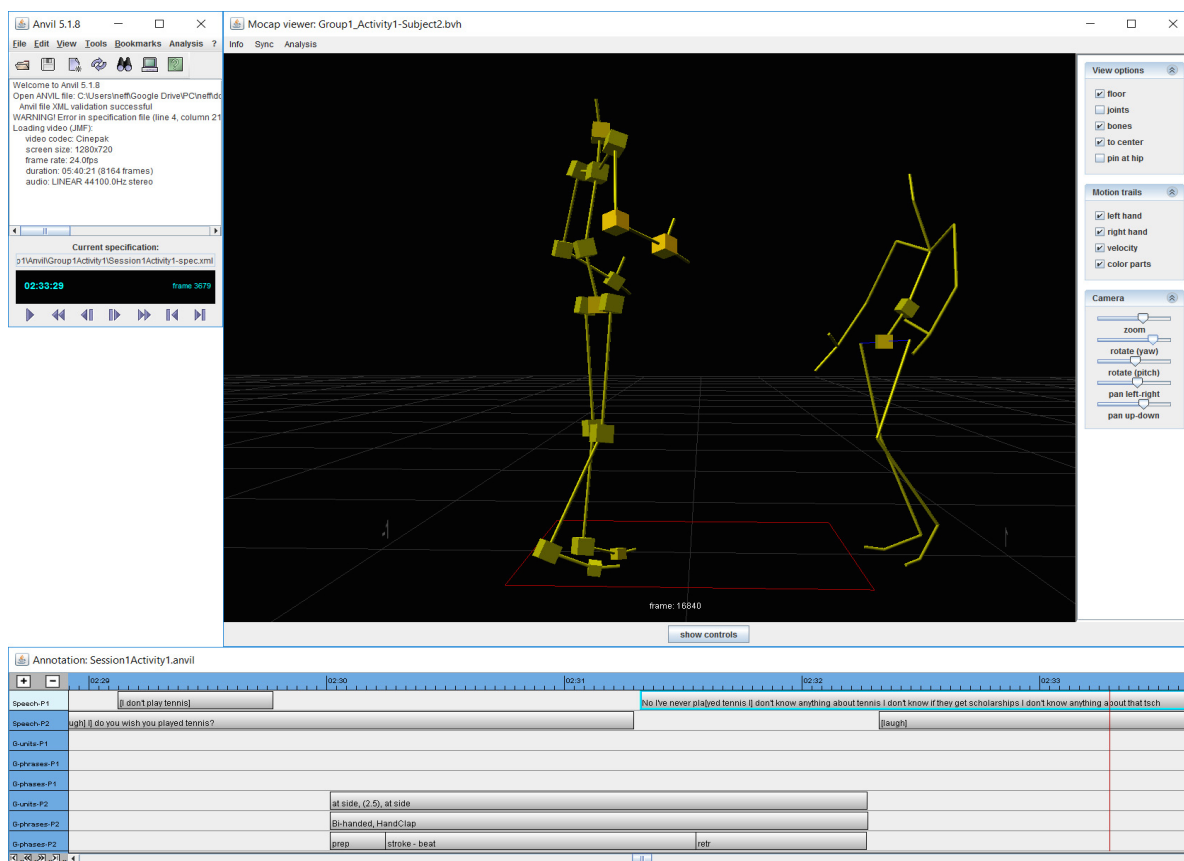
Anvil 5.1.8

File Edit View Tools Bookmarks Analysis ?

Welcome to Anvil 5.1.8
Open ANVIL file: C:\Users\neff\Google Drive\PC\neff\do
Anvil file XML validation successful
WARNING! Error in specification file (line 4, column 21
Loading video (JMF):
video codec: Cinepak
screen size: 1280x720
frame rate: 24.0fps
duration: 05:40:21 (8164 frames)
audio: LINEAR 44100.0Hz stereo

Current specification:
p1\Anvil\Group1Activity1\Session1Activity1-spec.xml

02:33:29 frame 3679

Mocap viewer: Group1_Activity1-Subject2.bvh

Info Sync Analysis

frame: 16840

show controls

View options
floor
joints
bones
to center
pin at hip

Motion trails
left hand
right hand
velocity
color parts

Camera
zoom
rotate (yaw)
rotate (pitch)
pan left-right
pan up-down

Annotation: Session1Activity1.anvil

+ −

02:29 02:30 02:31 02:32 02:33

| Track | Annotations |
|---|---|
| Speech-P1 | [I don't play tennis] ; No I've never pla[yed tennis I] don't know anything about tennis I don't know if they get scholarships I don't know anything about that tsch |
| Speech-P2 | ugh] I] do you wish you played tennis? ; [laugh] |
| G-units-P1 | |
| G-phrases-P1 | |
| G-phases-P1 | |
| G-units-P2 | at side, (2.5), at side |
| G-phrases-P2 | Bi-handed, HandClap |
| G-phases-P2 | prep ; stroke - beat ; retr |